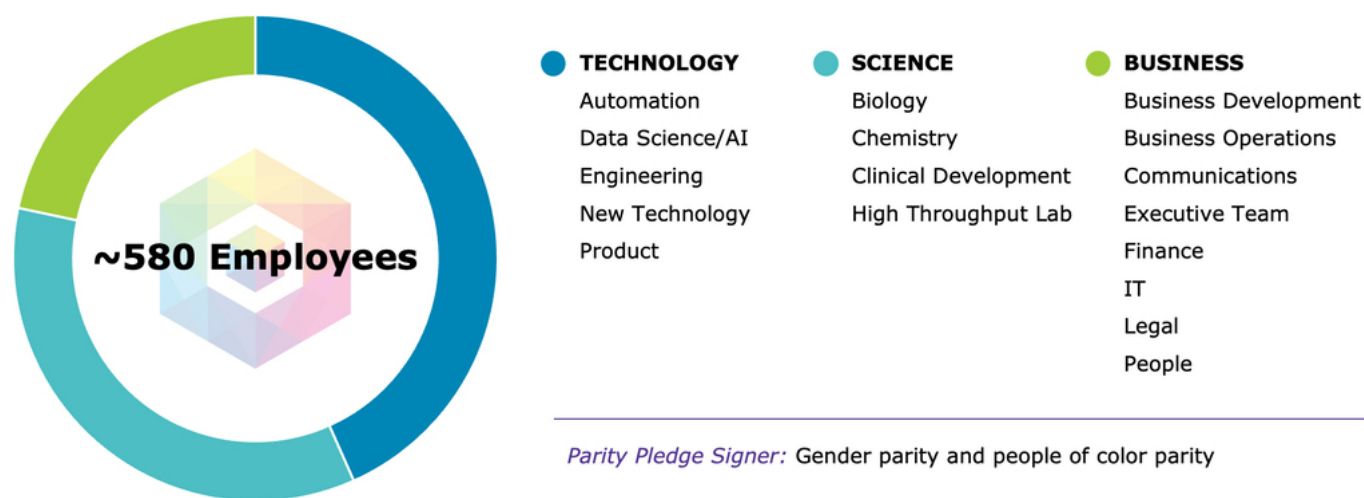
~580 Employees

TECHNOLOGY
Automation
Data Science/AI
Engineering
New Technology
Product

SCIENCE
Biology
Chemistry
Clinical Development
High Throughput Lab

BUSINESS
Business Development
Business Operations
Communications
Executive Team
Finance
IT
Legal
People

Parity Pledge Signer: Gender parity and people of color parity